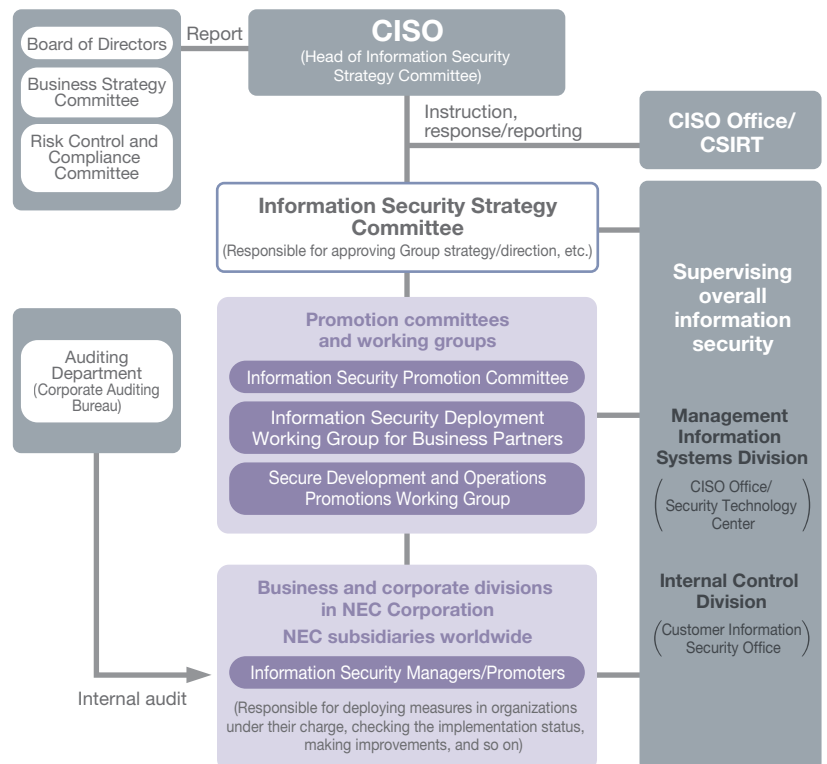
Board of Directors

Business Strategy Committee

Risk Control and Compliance Committee

Report

CISO
(Head of Information Security Strategy Committee)

Instruction, response/reporting

CISO Office/ CSIRT

Information Security Strategy Committee
(Responsible for approving Group strategy/direction, etc.)

Supervising overall information security

Auditing Department
(Corporate Auditing Bureau)

Promotion committees and working groups

Information Security Promotion Committee

Information Security Deployment Working Group for Business Partners

Secure Development and Operations Promotions Working Group

Management Information Systems Division

(CISO Office/ Security Technology Center)

Business and corporate divisions in NEC Corporation

NEC subsidiaries worldwide

Internal Control Division

(Customer Information Security Office)

Information Security Managers/Promoters

Internal audit

(Responsible for deploying measures in organizations under their charge, checking the implementation status, making improvements, and so on)